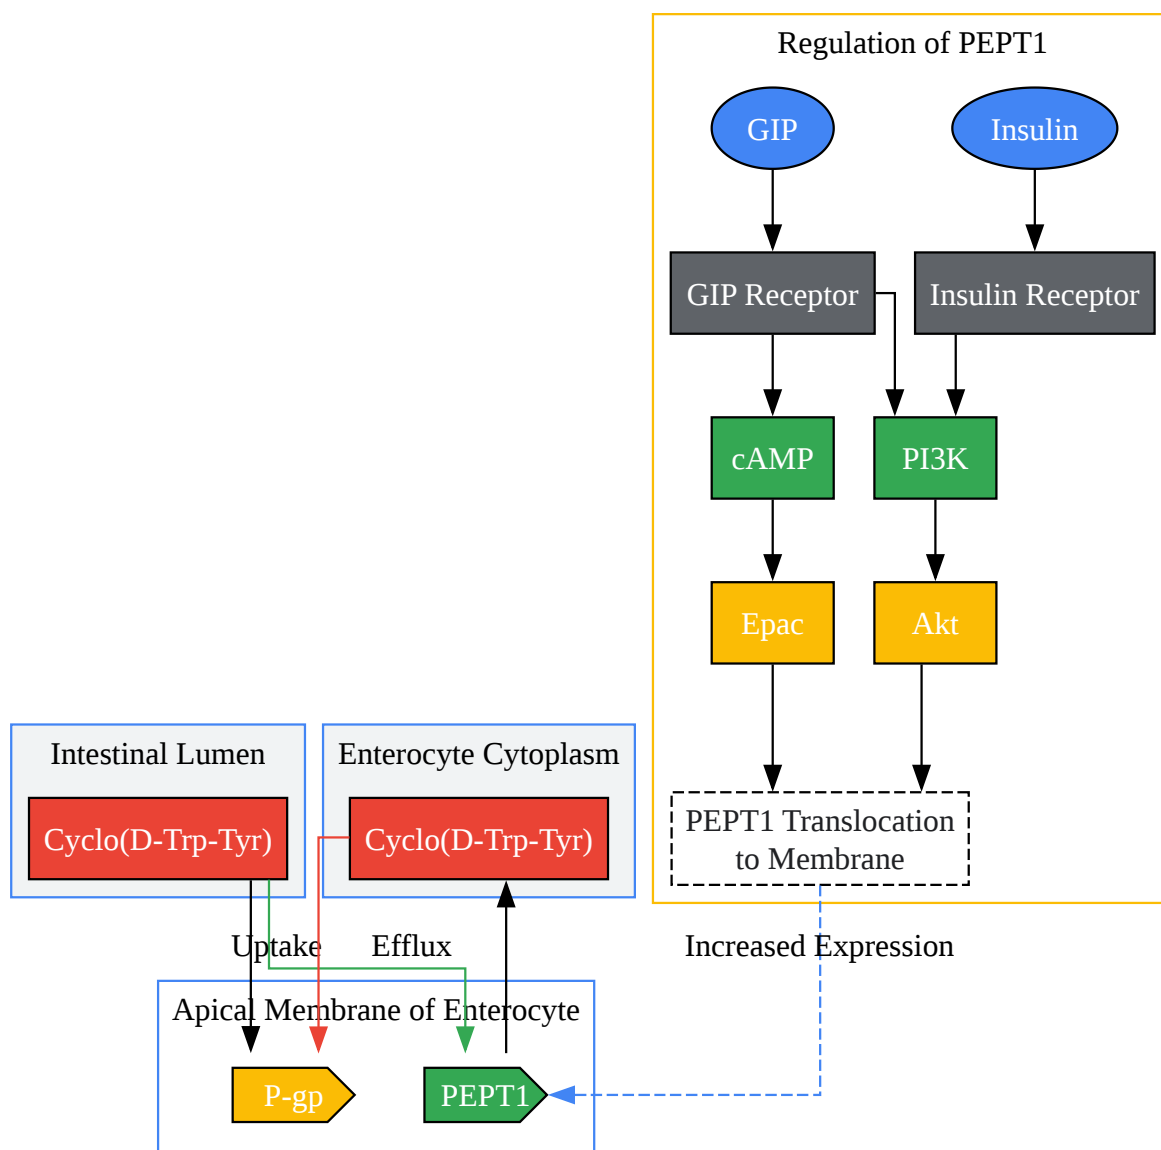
Regulation of PEPT1

GIP

Insulin

GIP Receptor

Insulin Receptor

cAMP

PI3K

Epac

Akt

PEPT1 Translocation to Membrane

Intestinal Lumen

Cyclo(D-Trp-Tyr)

Enterocyte Cytoplasm

Cyclo(D-Trp-Tyr)

Uptake

Efflux

Increased Expression

Apical Membrane of Enterocyte

P-gp

PEPT1